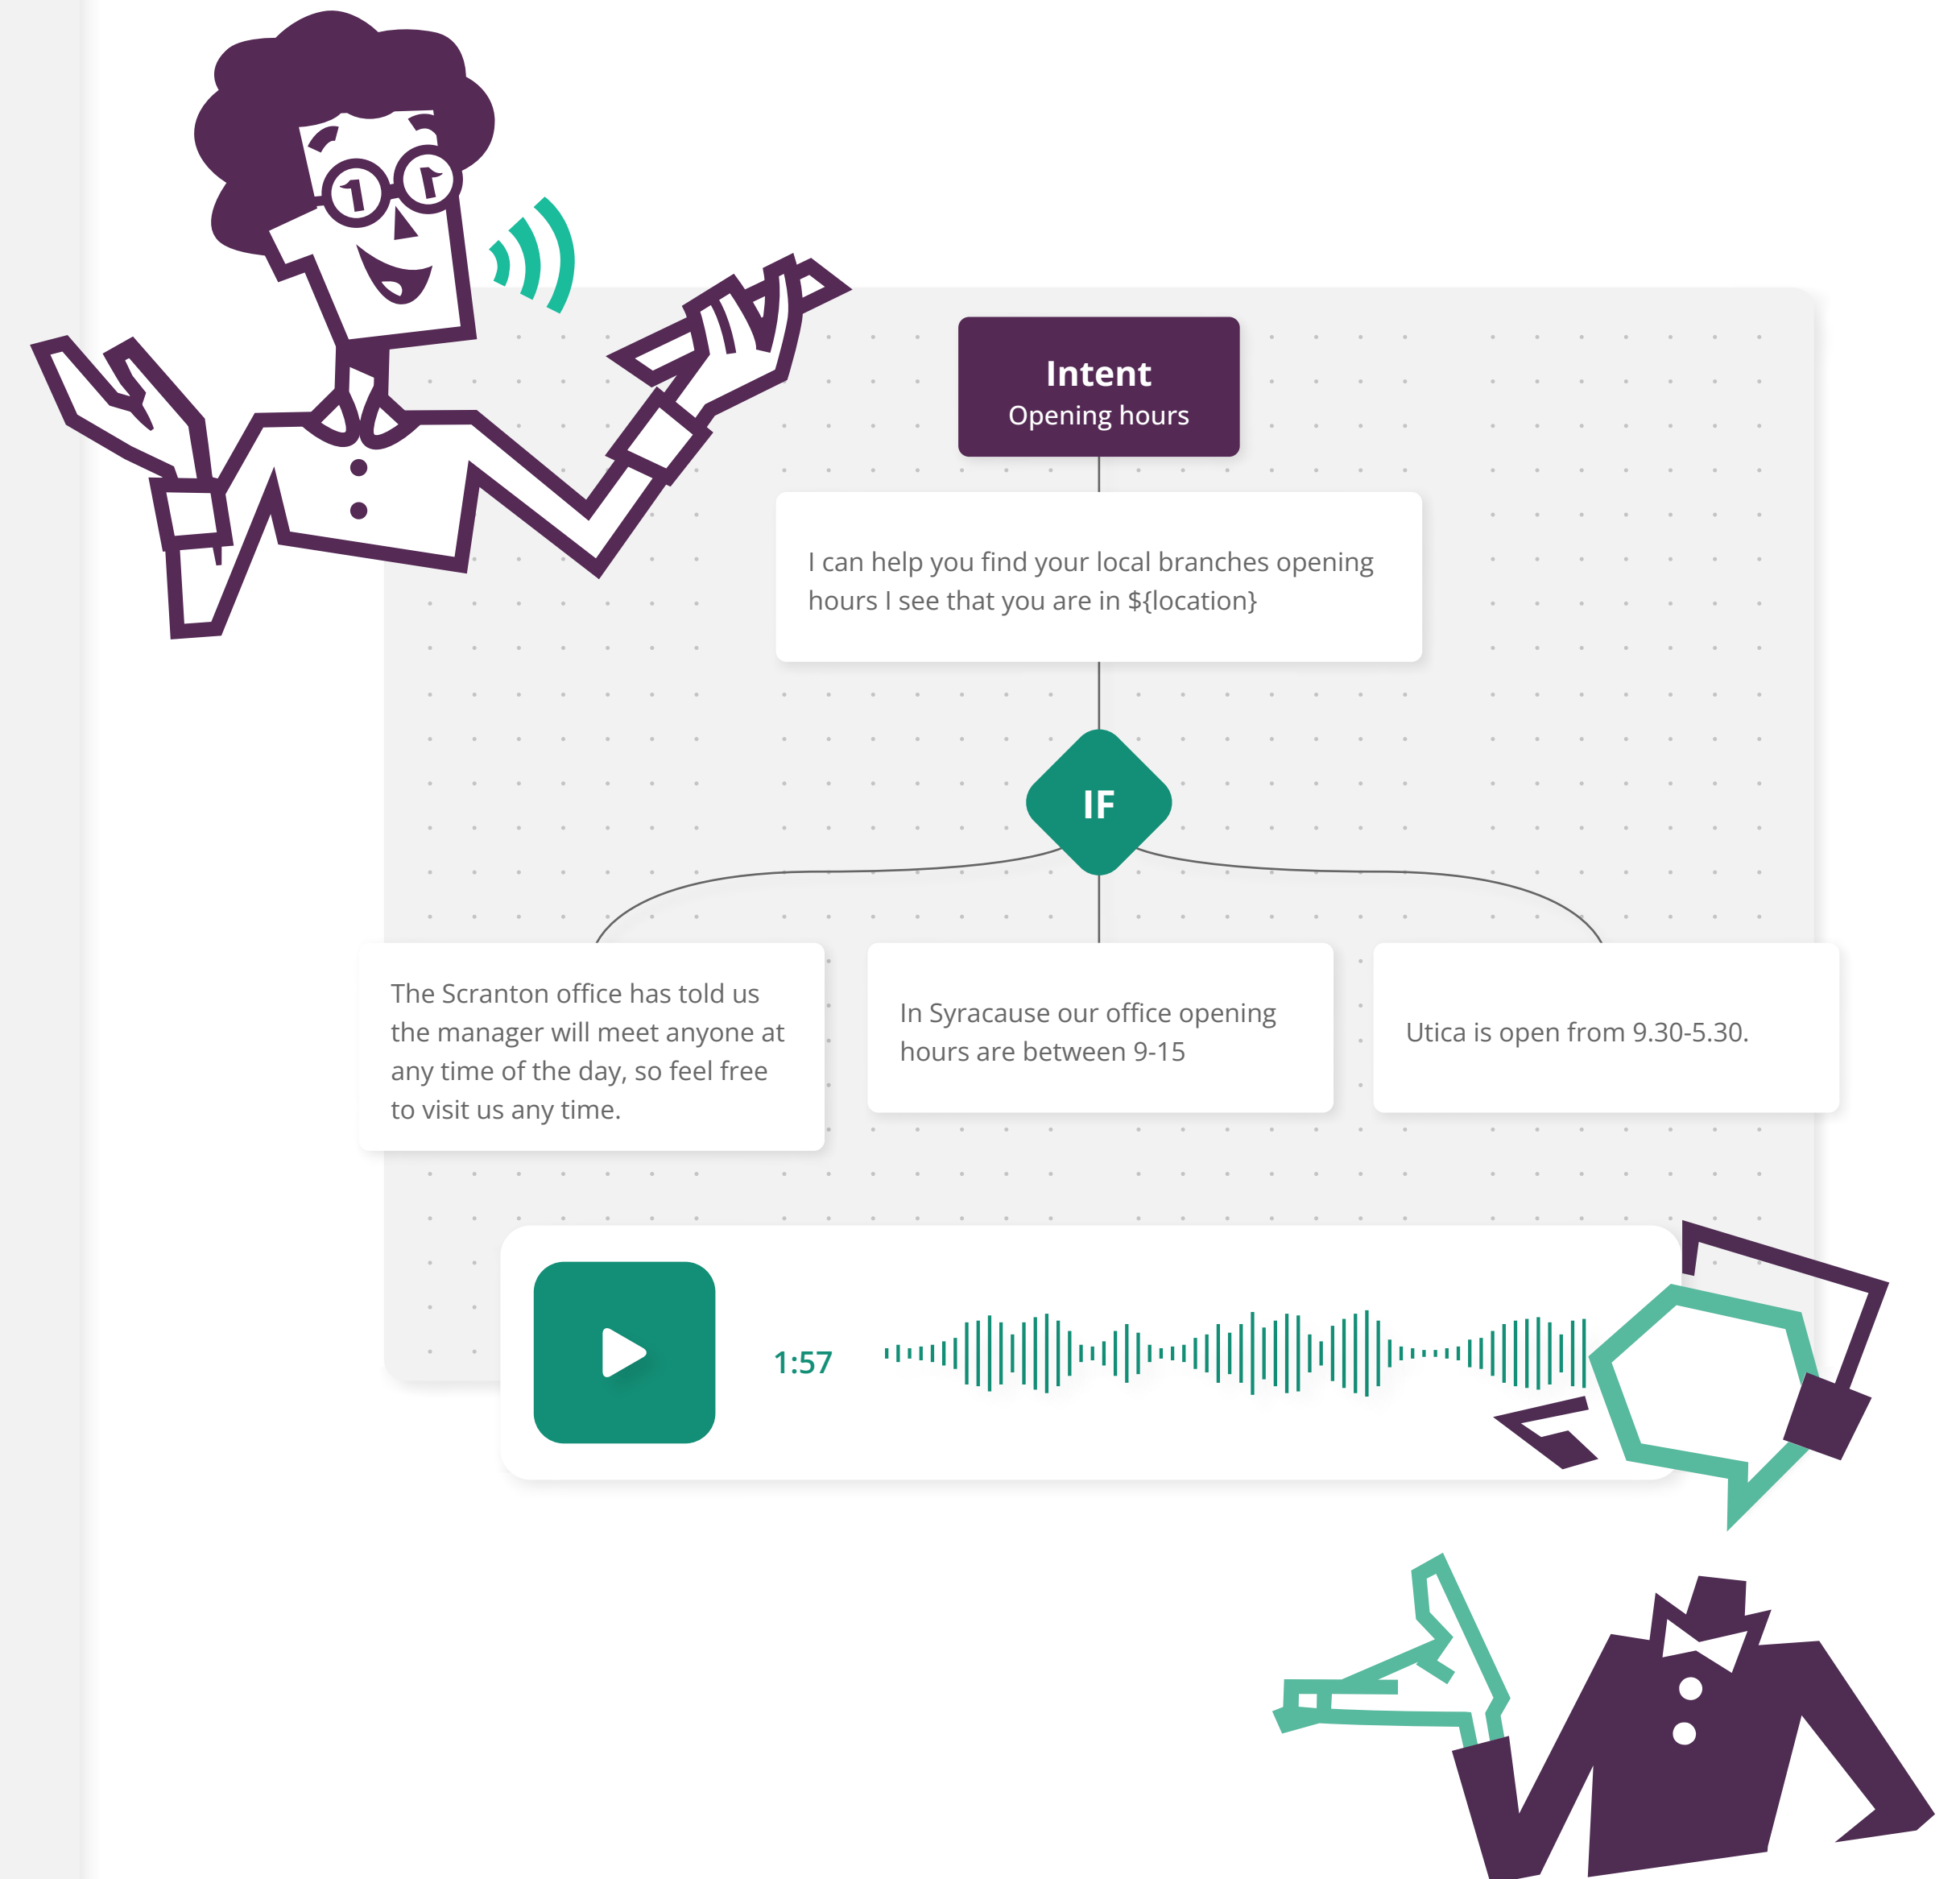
Intent
Opening hours

I can help you find your local branches opening hours I see that you are in ${location}

IF

The Scranton office has told us the manager will meet anyone at any time of the day, so feel free to visit us any time.

In Syracause our office opening hours are between 9-15

Utica is open from 9.30-5.30.

1:57